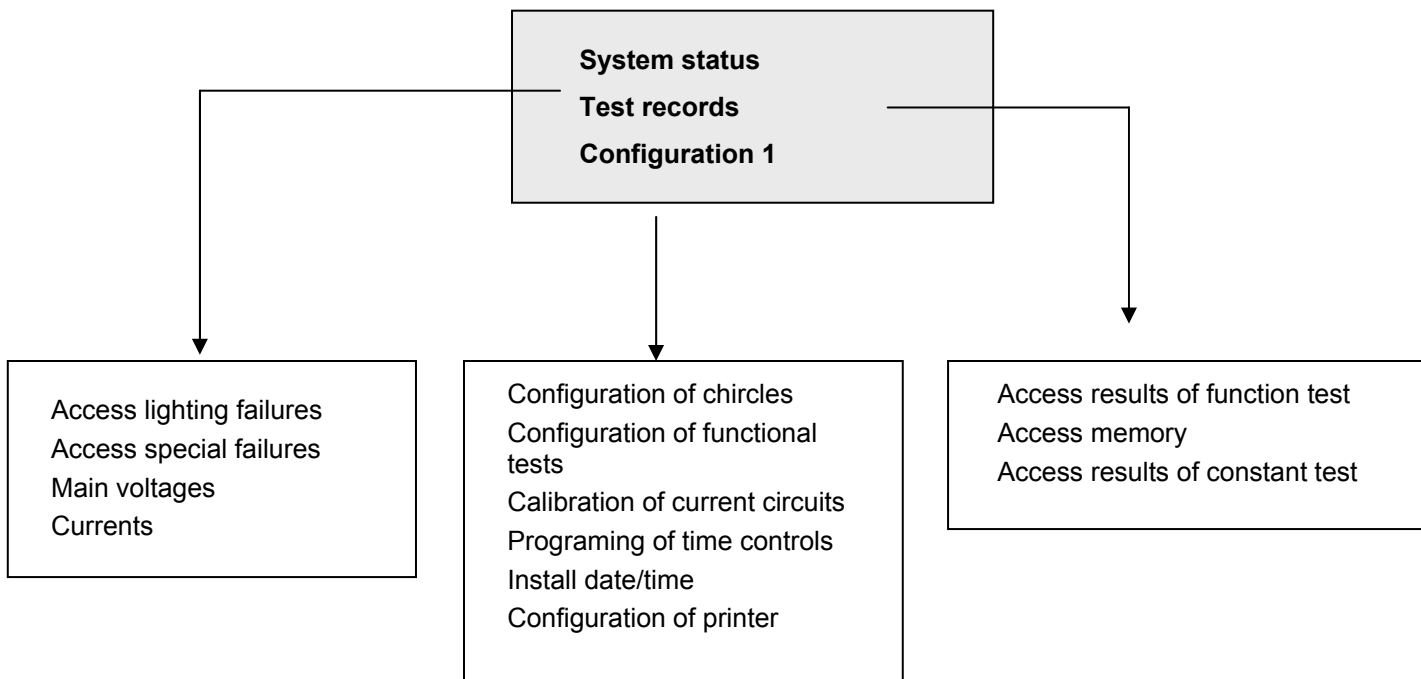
System status
Test records
Configuration 1

Access lighting failures
Access special failures
Main voltages
Currents

Configuration of chircles
Configuration of functional tests
Calibration of current circuits
Programing of time controls
Install date/time
Configuration of printer

Access results of function test
Access memory
Access results of constant test